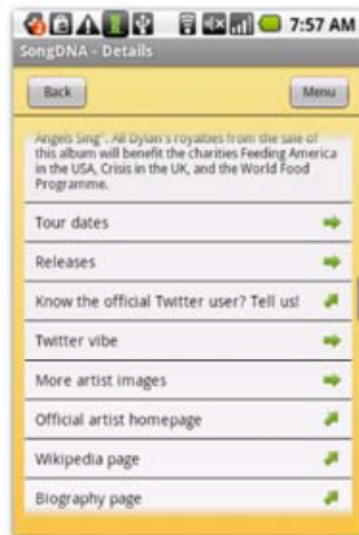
7:57 AM
SongDNA - Details

Back

Menu

Angels Sing". All Dylan's royalties from the sale of this album will benefit the charities Feeding America in the USA, Crisis in the UK, and the World Food Programme.

Tour dates

Releases

Know the official Twitter user? Tell us!

Twitter vibe

More artist images

Official artist homepage

Wikipedia page

Biography page